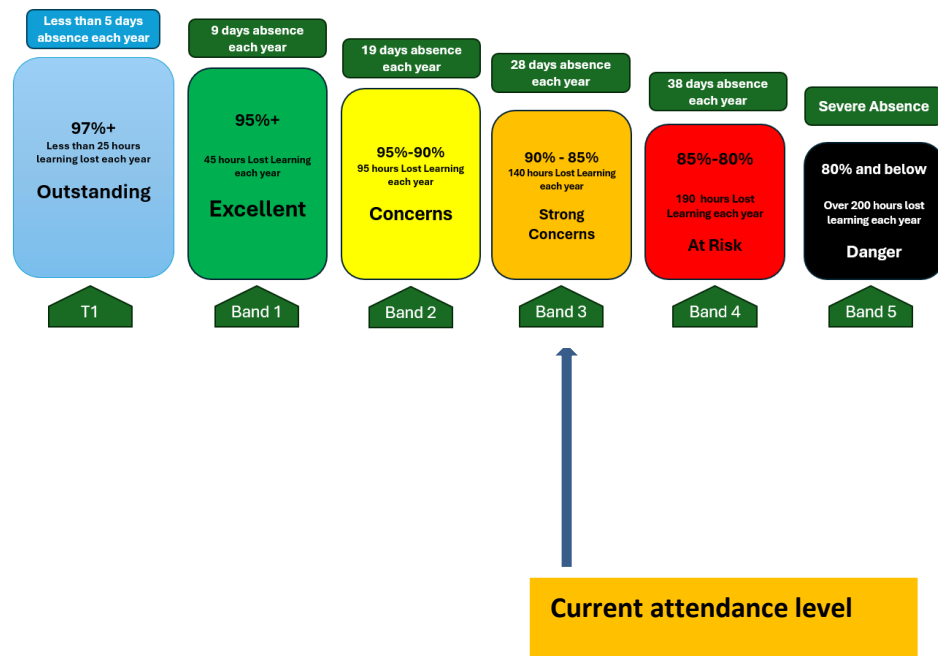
Less than 5 days absence each year

97%+
Less than 25 hours learning lost each year
Outstanding

T1

9 days absence each year

95%+
45 hours Lost Learning each year
Excellent

Band 1

19 days absence each year

95%-90%
95 hours Lost Learning each year
Concerns

Band 2

28 days absence each year

90% - 85%
140 hours Lost Learning each year
Strong Concerns

Band 3

38 days absence each year

85%-80%
190 hours Lost Learning each year
At Risk

Band 4

Severe Absence

80% and below
Over 200 hours lost learning each year
Danger

Band 5

Current attendance level